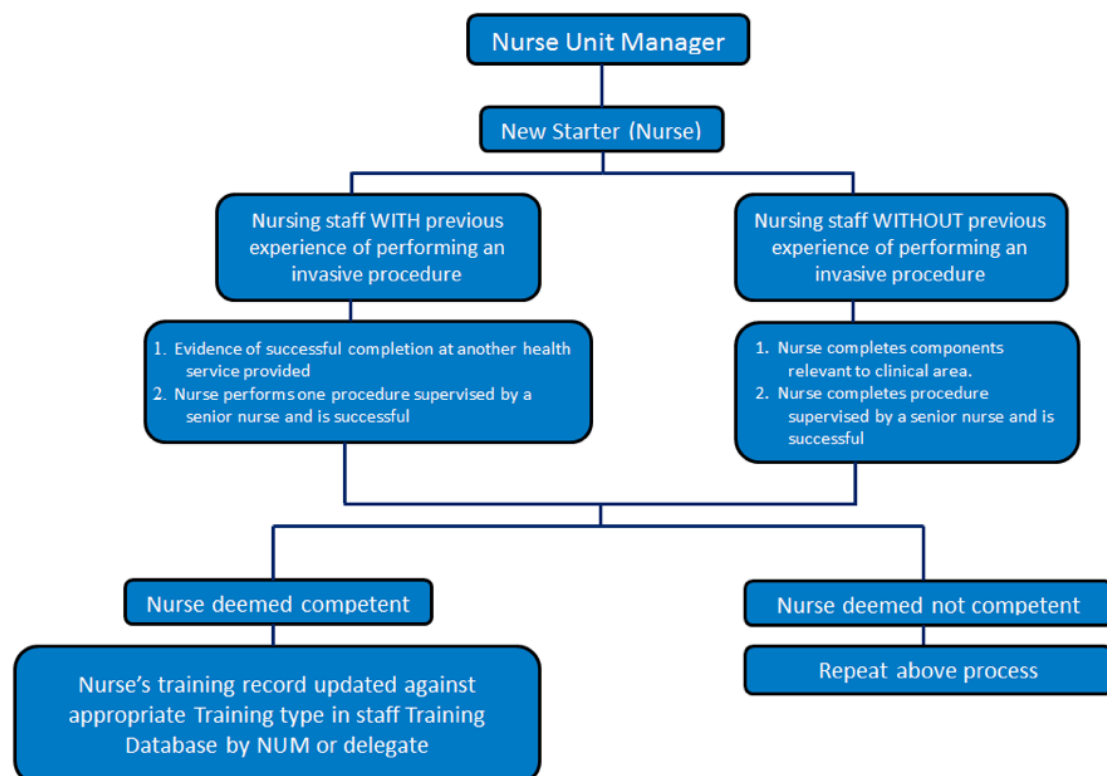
Nurse Unit Manager

New Starter (Nurse)

Nursing staff WITH previous experience of performing an invasive procedure

Nursing staff WITHOUT previous experience of performing an invasive procedure

1. Evidence of successful completion at another health service provided
2. Nurse performs one procedure supervised by a senior nurse and is successful

1. Nurse completes components relevant to clinical area.
2. Nurse completes procedure supervised by a senior nurse and is successful

Nurse deemed competent

Nurse deemed not competent

Nurse's training record updated against appropriate Training type in staff Training Database by NUM or delegate

Repeat above process